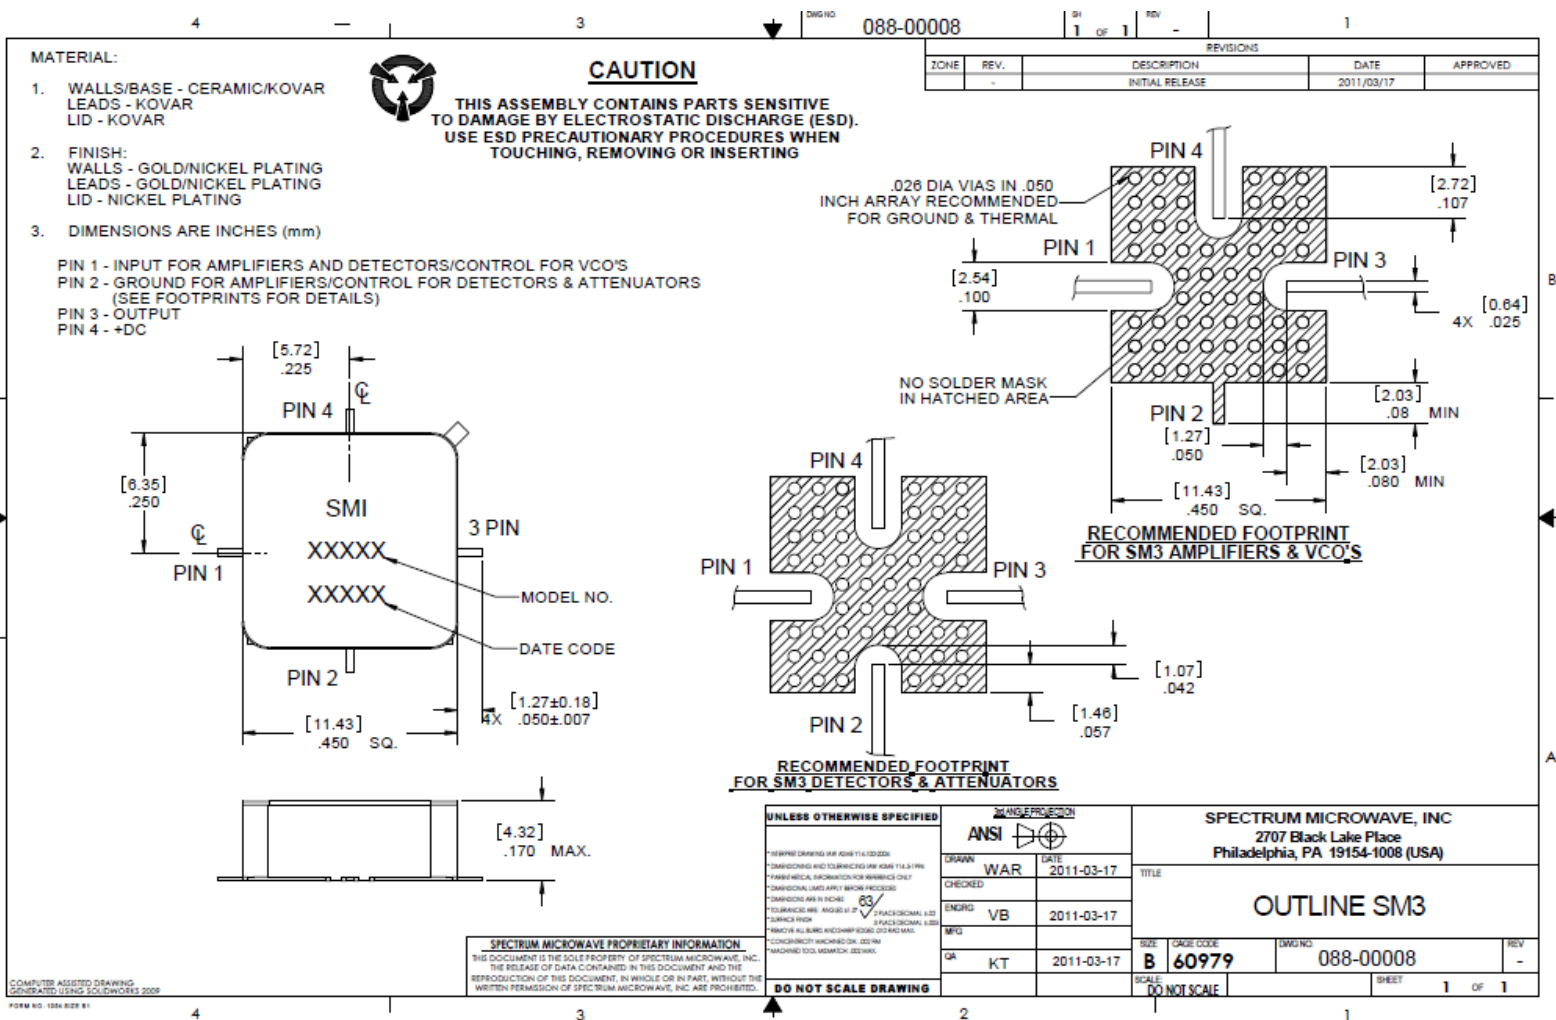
4 3 DWG NO 088-00008 SH 1 OF 1 REV - 1

REVISIONS

| ZONE | REV. | DESCRIPTION | DATE | APPROVED |
|---|---|---|---|---|
| | - | INITIAL RELEASE | 2011/03/17 | |

MATERIAL:

1. WALLS/BASE - CERAMIC/KOVAR
LEADS - KOVAR
LID - KOVAR

2. FINISH:
WALLS - GOLD/NICKEL PLATING
LEADS - GOLD/NICKEL PLATING
LID - NICKEL PLATING

3. DIMENSIONS ARE INCHES (mm)

PIN 1 - INPUT FOR AMPLIFIERS AND DETECTORS/CONTROL FOR VCO'S
PIN 2 - GROUND FOR AMPLIFIERS/CONTROL FOR DETECTORS & ATTENUATORS
(SEE FOOTPRINTS FOR DETAILS)
PIN 3 - OUTPUT
PIN 4 - +DC

CAUTION

THIS ASSEMBLY CONTAINS PARTS SENSITIVE TO DAMAGE BY ELECTROSTATIC DISCHARGE (ESD). USE ESD PRECAUTIONARY PROCEDURES WHEN TOUCHING, REMOVING OR INSERTING

[5.72]
.225
℄
PIN 4
[6.35]
.250
℄
PIN 1
SMI
XXXXX
XXXXX
3 PIN
MODEL NO.
DATE CODE
PIN 2
[11.43]
.450 SQ.
[1.27±0.18]
4X .050±.007
[4.32]
.170 MAX.

PIN 4
.026 DIA VIAS IN .050 INCH ARRAY RECOMMENDED FOR GROUND & THERMAL
PIN 1
PIN 3
[2.72]
.107
[2.54]
.100
[0.64]
4X .025
NO SOLDER MASK IN HATCHED AREA
PIN 2
[2.03]
.08 MIN
[1.27]
.050
[2.03]
.080 MIN
[11.43]
.450 SQ.
RECOMMENDED FOOTPRINT FOR SM3 AMPLIFIERS & VCO'S

PIN 4
PIN 1
PIN 3
PIN 2
[1.07]
.042
[1.46]
.057
RECOMMENDED FOOTPRINT FOR SM3 DETECTORS & ATTENUATORS

B
A

UNLESS OTHERWISE SPECIFIED
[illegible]
63
3rd ANGLE PROJECTION
ANSI
DRAWN WAR DATE 2011-03-17
CHECKED
ENGRG VB 2011-03-17
MFG
QA KT 2011-03-17

SPECTRUM MICROWAVE, INC
2707 Black Lake Place
Philadelphia, PA 19154-1008 (USA)
TITLE
OUTLINE SM3
SIZE B CAGE CODE 60979 DWG NO 088-00008 REV -
SCALE DO NOT SCALE SHEET 1 OF 1

SPECTRUM MICROWAVE PROPRIETARY INFORMATION
THIS DOCUMENT IS THE SOLE PROPERTY OF SPECTRUM MICROWAVE, INC. THE RELEASE OF DATA CONTAINED IN THIS DOCUMENT AND THE REPRODUCTION OF THIS DOCUMENT, IN WHOLE OR IN PART, WITHOUT THE WRITTEN PERMISSION OF SPECTRUM MICROWAVE, INC ARE PROHIBITED.

DO NOT SCALE DRAWING

COMPUTER ASSISTED DRAWING GENERATED USING SOLIDWORKS 2009
FORM NO. 1004 SIZE B1
4 3 2 1